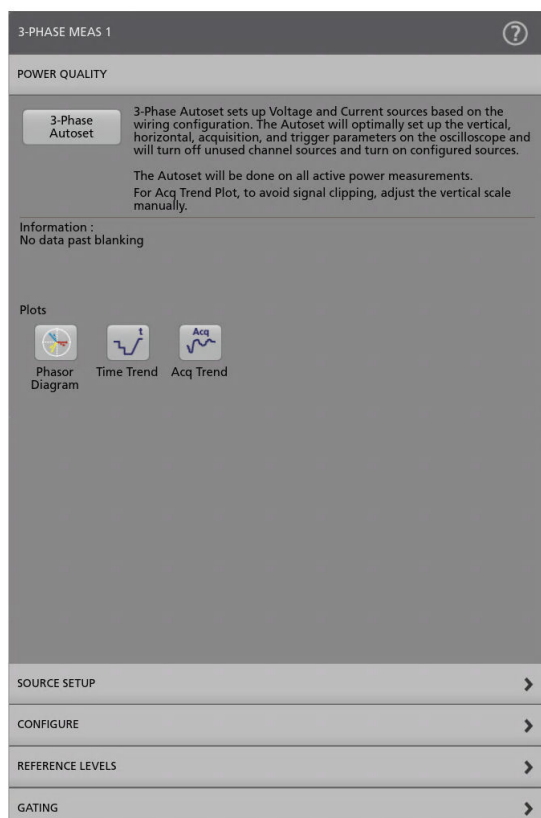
3-PHASE MEAS 1

POWER QUALITY

3-Phase Autoset

3-Phase Autoset sets up Voltage and Current sources based on the wiring configuration. The Autoset will optimally set up the vertical, horizontal, acquisition, and trigger parameters on the oscilloscope and will turn off unused channel sources and turn on configured sources.

The Autoset will be done on all active power measurements.
For Acq Trend Plot, to avoid signal clipping, adjust the vertical scale manually.

Information :
No data past blanking

Plots

Phasor Diagram

Time Trend

Acq
Acq Trend

SOURCE SETUP

CONFIGURE

REFERENCE LEVELS

GATING